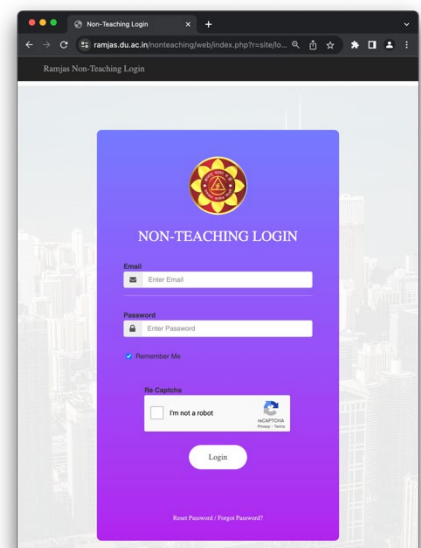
Non-Teaching Login

ramjas.du.ac.in/nonteaching/web/index.php?r=site/lo...

Ramjas Non-Teaching Login

NON-TEACHING LOGIN

Email

Enter Email

Password

Enter Password

Remember Me

Re Captcha

I'm not a robot

reCAPTCHA
Privacy - Terms

Login

Reset Password / Forgot Password?